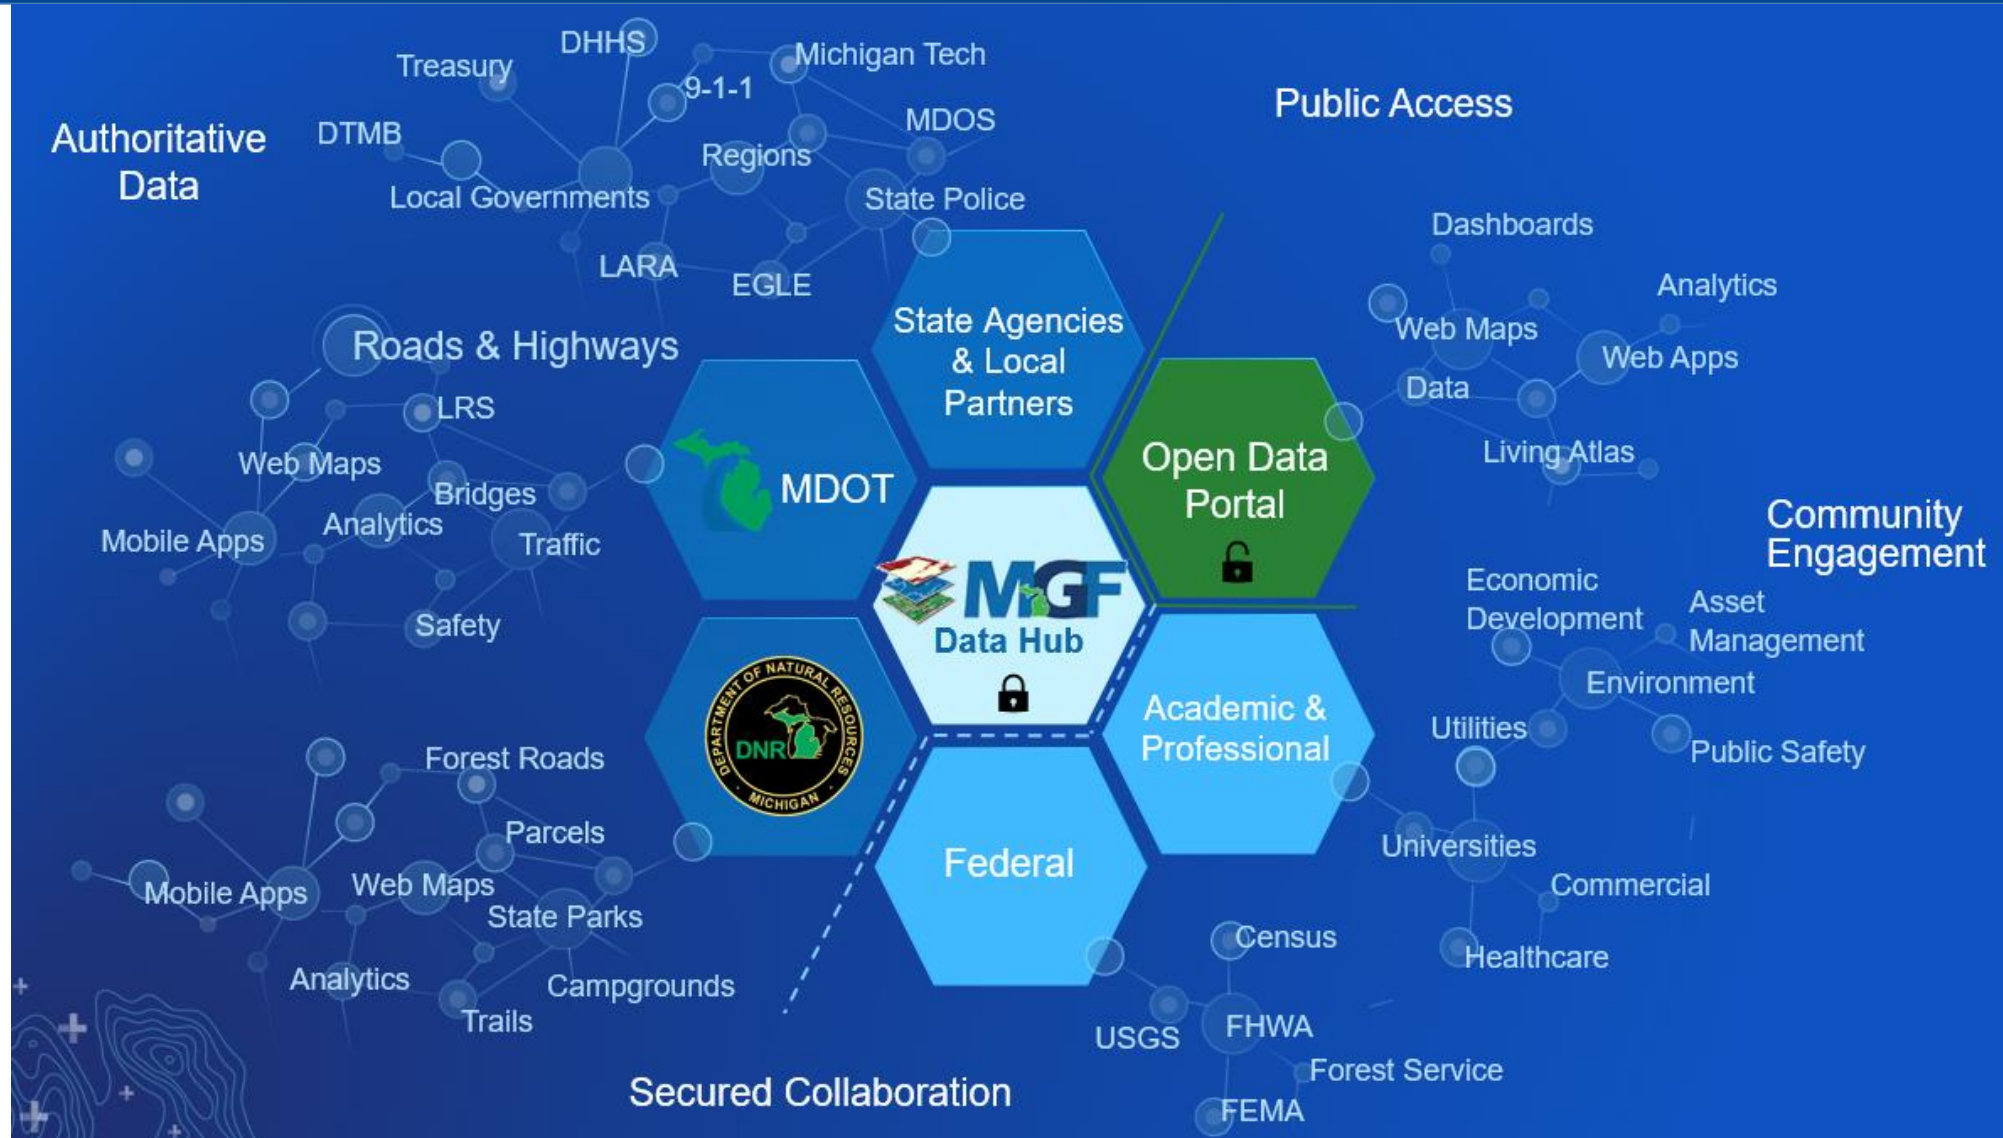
Authoritative Data

Treasury
DHHS
9-1-1
Michigan Tech
DTMB
MDOS
Regions
Local Governments
State Police
LARA
EGLE

Public Access

Dashboards
Analytics
Web Maps
Web Apps
Data
Living Atlas

Roads & Highways
LRS
Web Maps
Bridges
Analytics
Mobile Apps
Traffic
Safety

State Agencies & Local Partners
MDOT
Open Data Portal
MGF
Data Hub
DEPARTMENT OF NATURAL RESOURCES
DNR
MICHIGAN
Academic & Professional
Federal

Community Engagement

Economic Development
Asset Management
Environment
Utilities
Public Safety

Forest Roads
Parcels
Mobile Apps
Web Maps
State Parks
Analytics
Campgrounds
Trails

Universities
Commercial
Healthcare
Census
USGS
FHWA
Forest Service
FEMA

Secured Collaboration